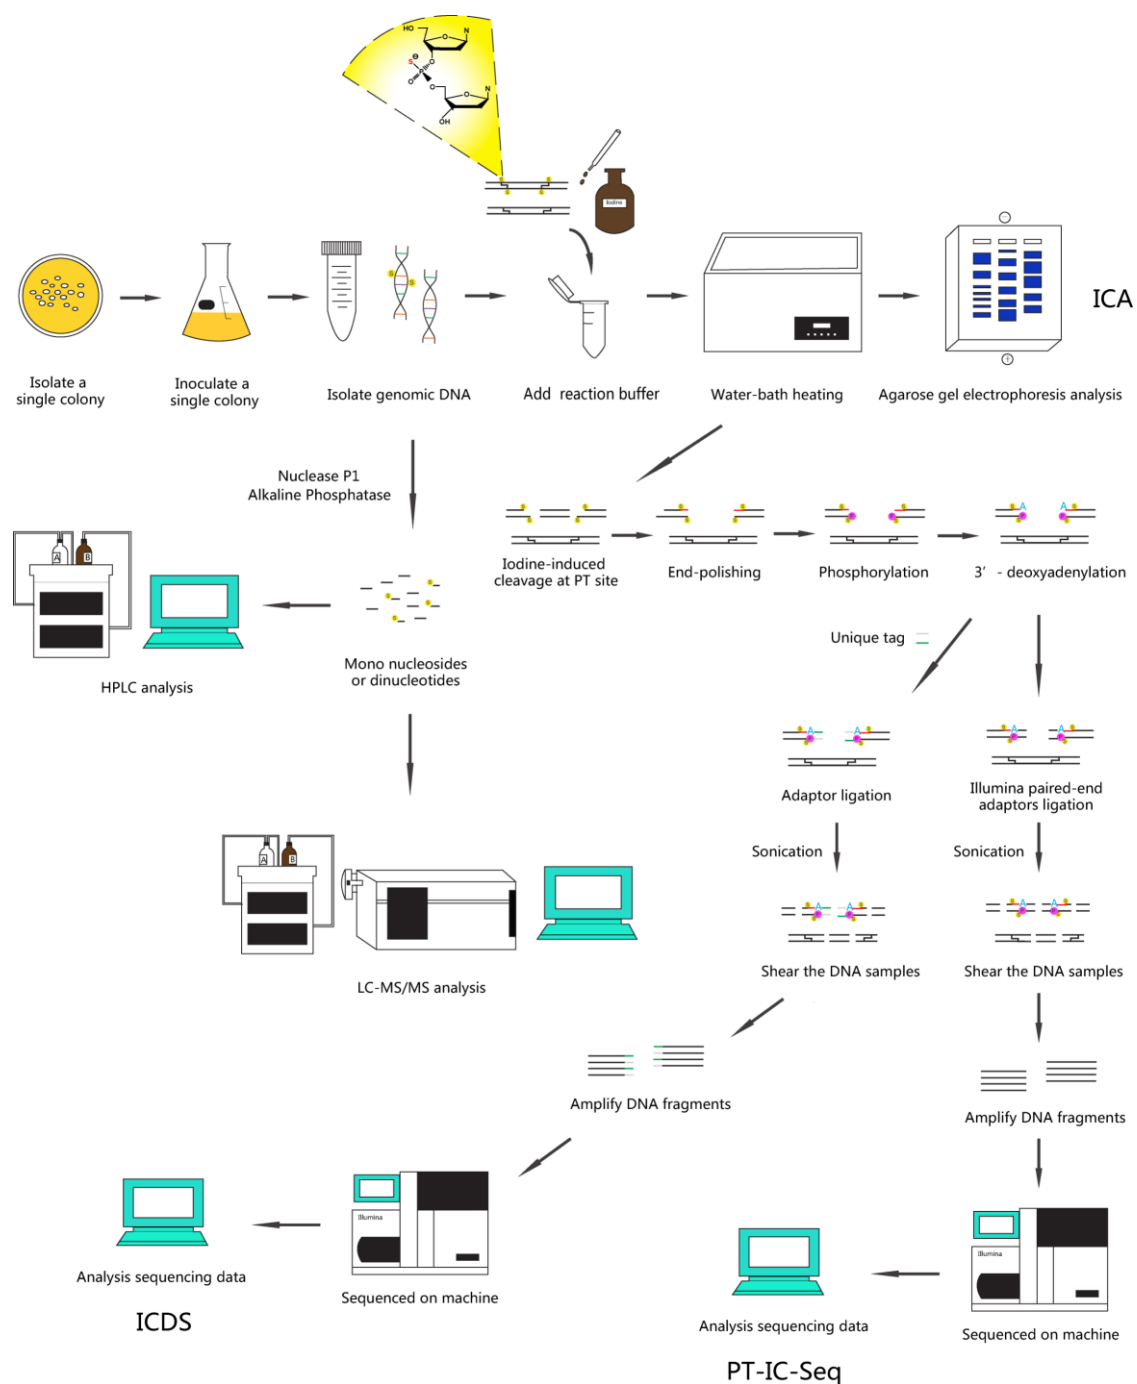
HO
N
S
O
N
OH
Iodine

Isolate a single colony

Inoculate a single colony

Isolate genomic DNA

Add reaction buffer

Water-bath heating

Agarose gel electrophoresis analysis

ICA

Nuclease P1
Alkaline Phosphatase

A B

HPLC analysis

Mono nucleosides or dinucleotides

Iodine-induced cleavage at PT site

End-polishing

Phosphorylation

3' - deoxyadenylation

Unique tag

Adaptor ligation

Illumina paired-end adaptors ligation

Sonication

Sonication

A B

LC-MS/MS analysis

Shear the DNA samples

Shear the DNA samples

Amplify DNA fragments

Amplify DNA fragments

Illumina

Analysis sequencing data

Sequenced on machine

ICDS

Illumina

Analysis sequencing data

Sequenced on machine

PT-IC-Seq